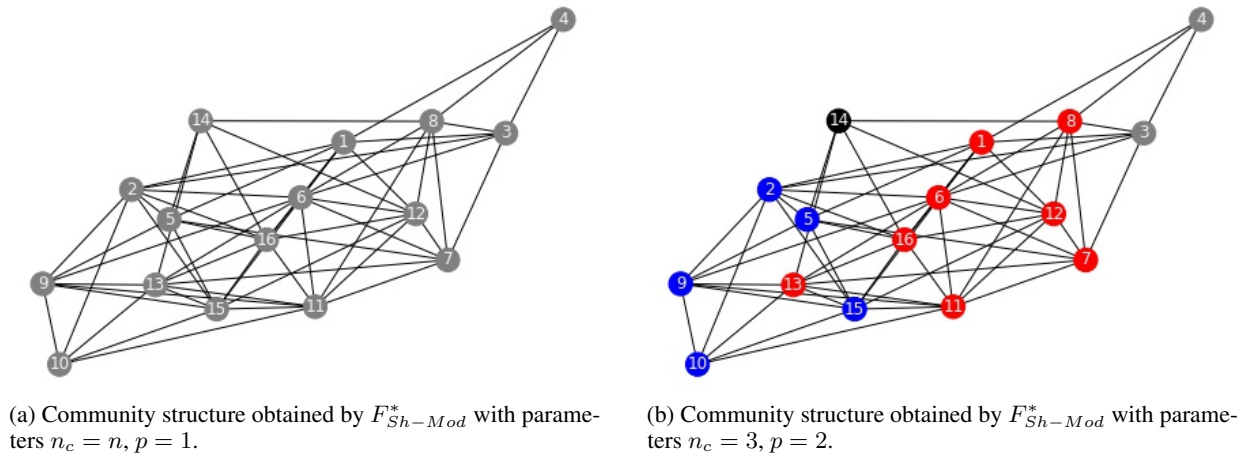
4
14
1
8
3
2
6
12
5
16
7
9
13
15
11
10

(a) Community structure obtained by $F^*_{Sh-Mod}$ with parameters $n_c = n$, $p = 1$.

4
14
1
8
3
2
6
12
5
16
7
9
13
15
11
10

(b) Community structure obtained by $F^*_{Sh-Mod}$ with parameters $n_c = 3$, $p = 2$.